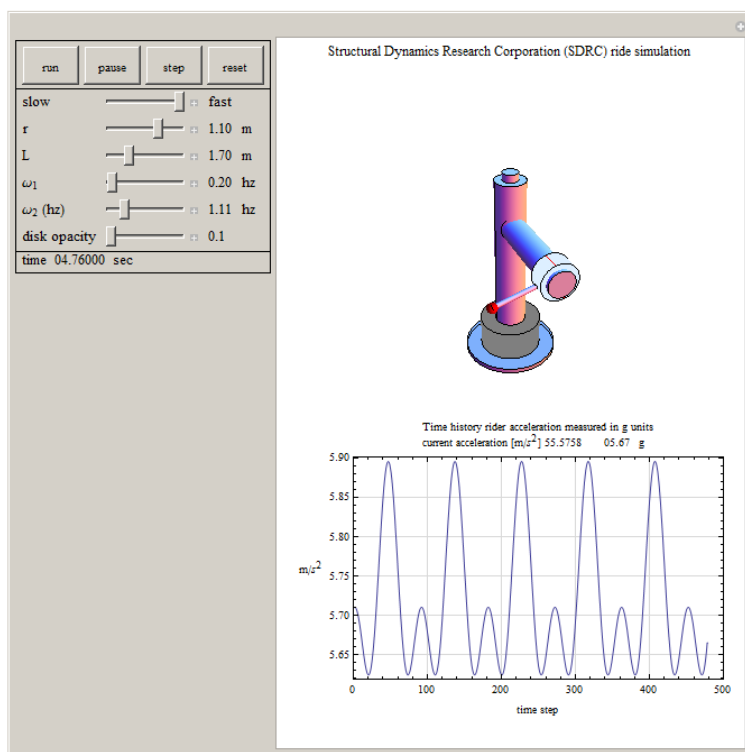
run pause step reset

slow fast

r 1.10 m

L 1.70 m

$\omega_1$ 0.20 hz

$\omega_2$ (hz) 1.11 hz

disk opacity 0.1

time 04.76000 sec

Structural Dynamics Research Corporation (SDRC) ride simulation

Time history rider acceleration measured in g units
current acceleration [m/$s^2$] 55.5758 05.67 g

5.90
5.85
5.80
5.75
5.70
5.65

m/$s^2$

0 100 200 300 400 500

time step